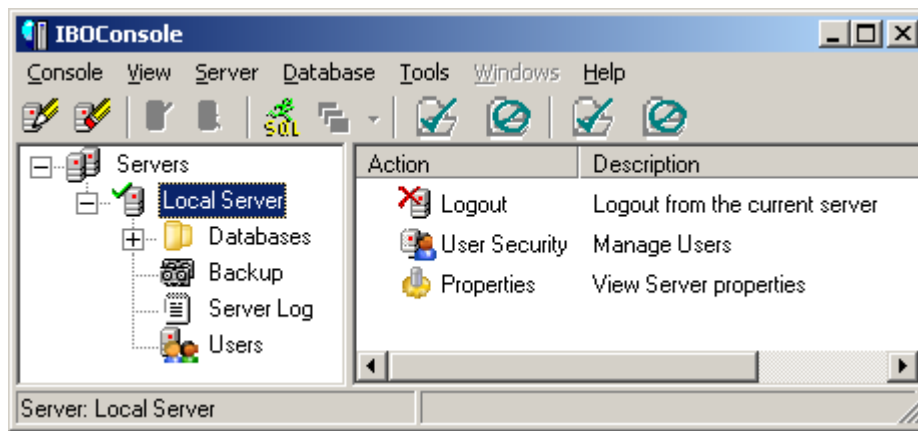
IBOConsole

Console View Server Database Tools Windows Help

SQL

Servers
Local Server
Databases
Backup
Server Log
Users

| Action | Description |
|---|---|
| Logout | Logout from the current server |
| User Security | Manage Users |
| Properties | View Server properties |

Server: Local Server